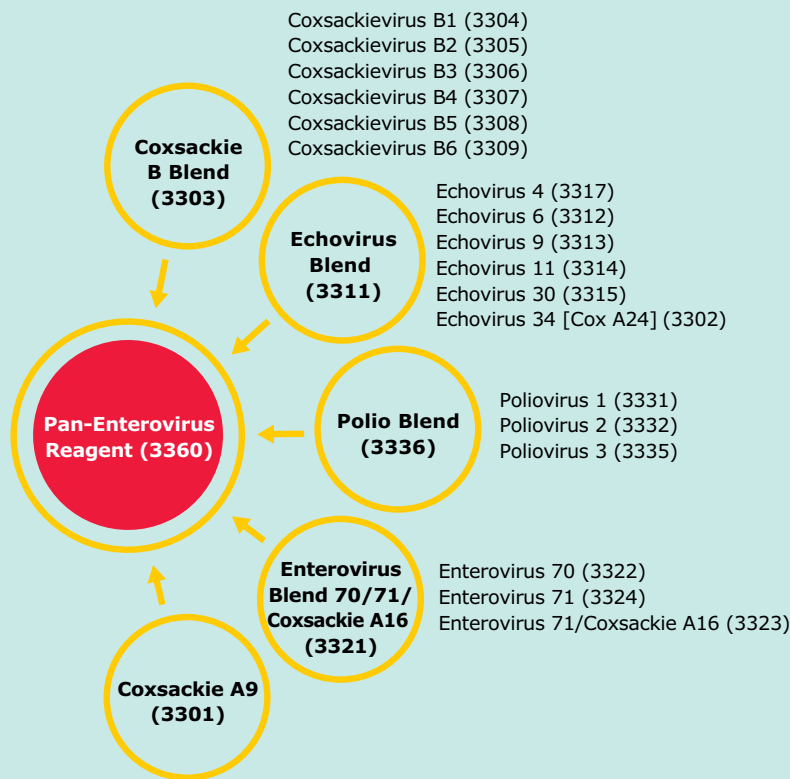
Coxsackievirus B1 (3304)
Coxsackievirus B2 (3305)
Coxsackievirus B3 (3306)
Coxsackievirus B4 (3307)
Coxsackievirus B5 (3308)
Coxsackievirus B6 (3309)

Coxsackie B Blend (3303)

Echovirus 4 (3317)
Echovirus 6 (3312)
Echovirus 9 (3313)
Echovirus 11 (3314)
Echovirus 30 (3315)
Echovirus 34 [Cox A24] (3302)

Echovirus Blend (3311)

Pan-Enterovirus Reagent (3360)

Polio Blend (3336)

Poliovirus 1 (3331)
Poliovirus 2 (3332)
Poliovirus 3 (3335)

Enterovirus Blend 70/71/ Coxsackie A16 (3321)

Enterovirus 70 (3322)
Enterovirus 71 (3324)
Enterovirus 71/Coxsackie A16 (3323)

Coxsackie A9 (3301)